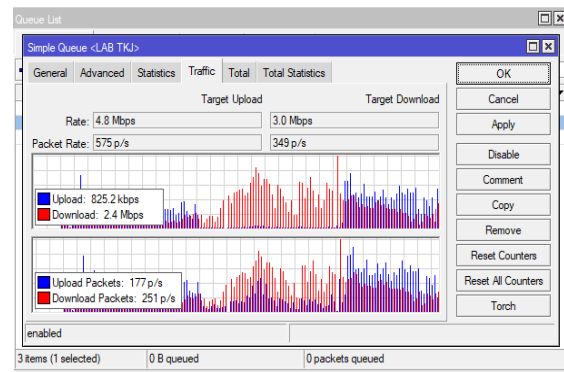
Queue List

Simple Queue <LAB TKJ>

General | Advanced | Statistics | Traffic | Total | Total Statistics

Target Upload | Target Download

Rate: 4.8 Mbps | 3.0 Mbps

Packet Rate: 575 p/s | 349 p/s

Upload: 825.2 kbps
Download: 2.4 Mbps

Upload Packets: 177 p/s
Download Packets: 251 p/s

enabled

OK
Cancel
Apply
Disable
Comment
Copy
Remove
Reset Counters
Reset All Counters
Torch

3 items (1 selected) | 0 B queued | 0 packets queued